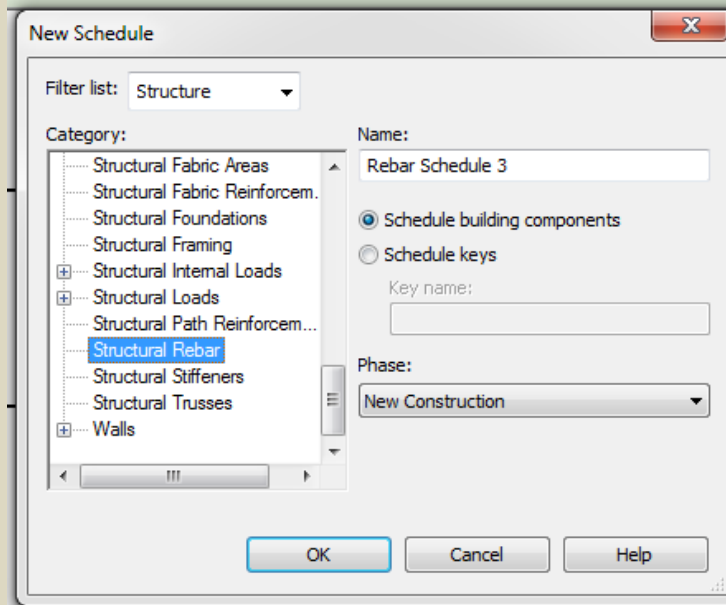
New Schedule

Filter list: Structure

Category:
Structural Fabric Areas
Structural Fabric Reinforcem.
Structural Foundations
Structural Framing
Structural Internal Loads
Structural Loads
Structural Path Reinforcem...
Structural Rebar
Structural Stiffeners
Structural Trusses
Walls

Name:
Rebar Schedule 3

Schedule building components
Schedule keys
Key name:

Phase:
New Construction

OK
Cancel
Help